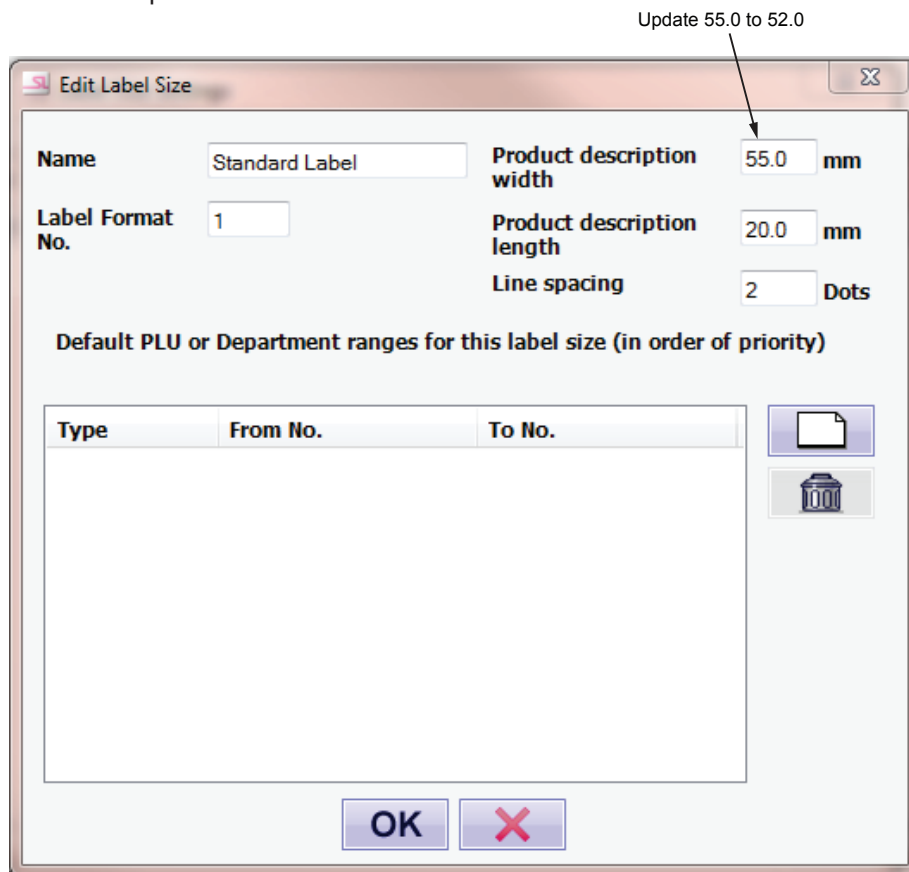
Update 55.0 to 52.0

Edit Label Size

Name | Standard Label

Label Format No. | 1

Product description width | 55.0 | mm

Product description length | 20.0 | mm

Line spacing | 2 | Dots

Default PLU or Department ranges for this label size (in order of priority)

| Type | From No. | To No. |
|---|---|---|

OK